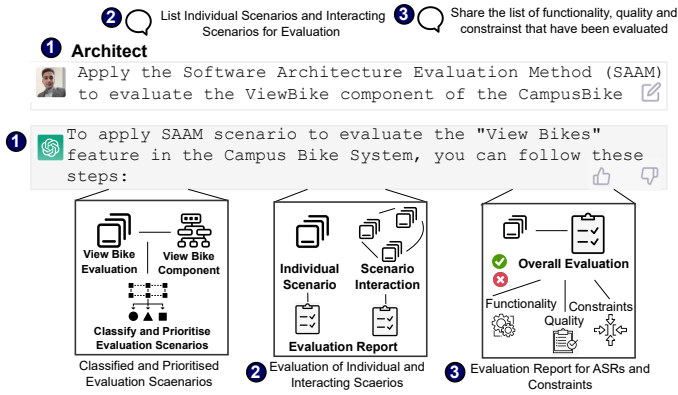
2 List Individual Scenarios and Interacting Scenarios for Evaluation

3 Share the list of functionality, quality and constrainst that have been evaluated

1 Architect

Apply the Software Architecture Evaluation Method (SAAM) to evaluate the ViewBike component of the CampusBike

1 To apply SAAM scenario to evaluate the "View Bikes" feature in the Campus Bike System, you can follow these steps:

View Bike Evaluation

View Bike Component

Classify and Prioritise Evaluation Scenarios

Classified and Prioritised Evaluation Scaenarios

Individual Scenario

Scenario Interaction

Evaluation Report

2 Evaluation of Individual and Interacting Scaerios

Overall Evaluation

Functionality

Constraints

Quality

3 Evaluation Report for ASRs and Constraints